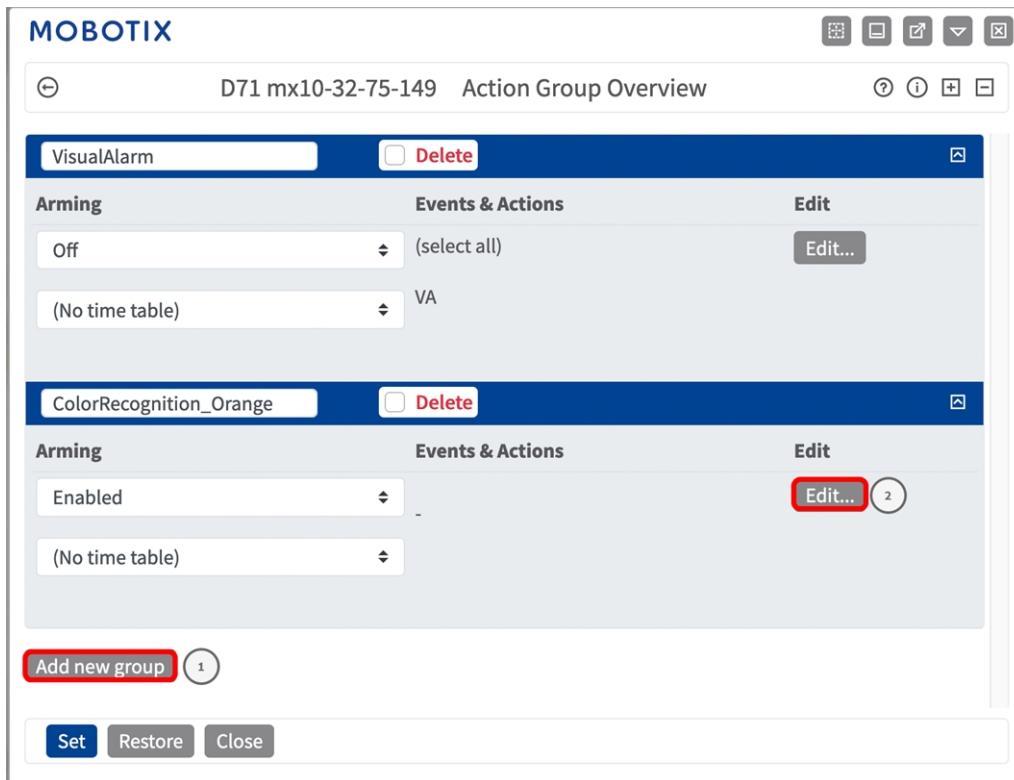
MOBOTIX

D71 mx10-32-75-149 Action Group Overview

VisualAlarm
Delete

| Arming | Events & Actions | Edit |
|---|---|---|
| Off | (select all) | Edit... |
| (No time table) | VA | |

ColorRecognition_Orange
Delete

| Arming | Events & Actions | Edit |
|---|---|---|
| Enabled | - | Edit... 2 |
| (No time table) | | |

Add new group 1

Set Restore Close